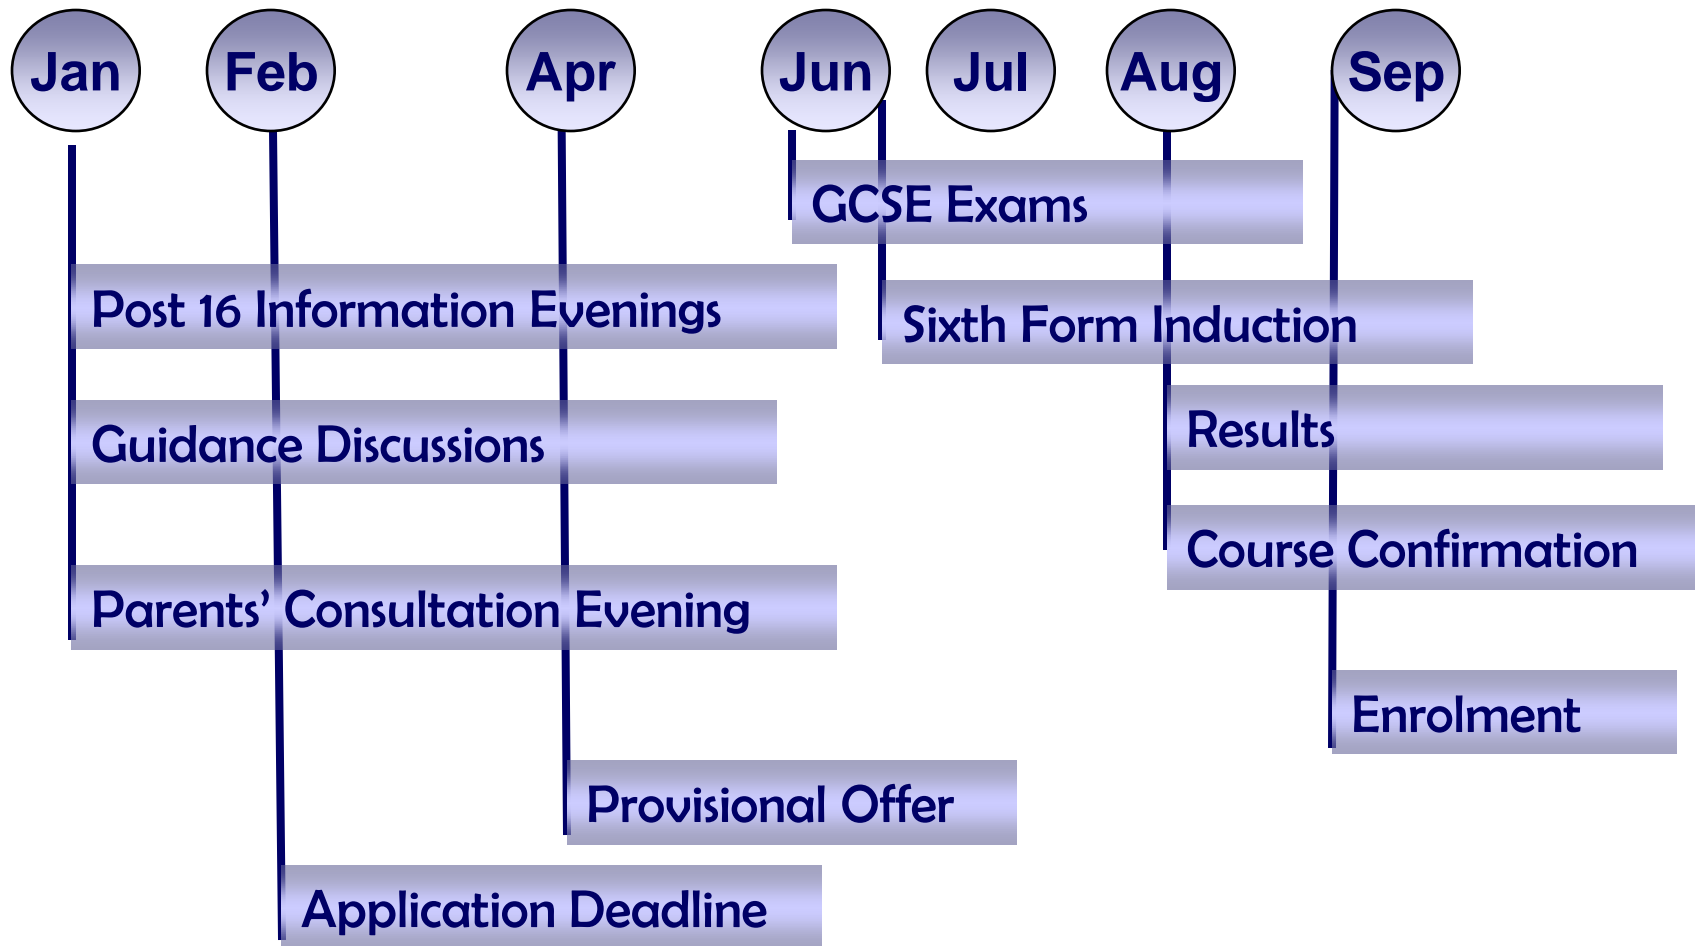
Jan
Feb
Apr
Jun
Jul
Aug
Sep

GCSE Exams
Post 16 Information Evenings
Sixth Form Induction
Results
Guidance Discussions
Course Confirmation
Parents' Consultation Evening
Enrolment
Provisional Offer
Application Deadline